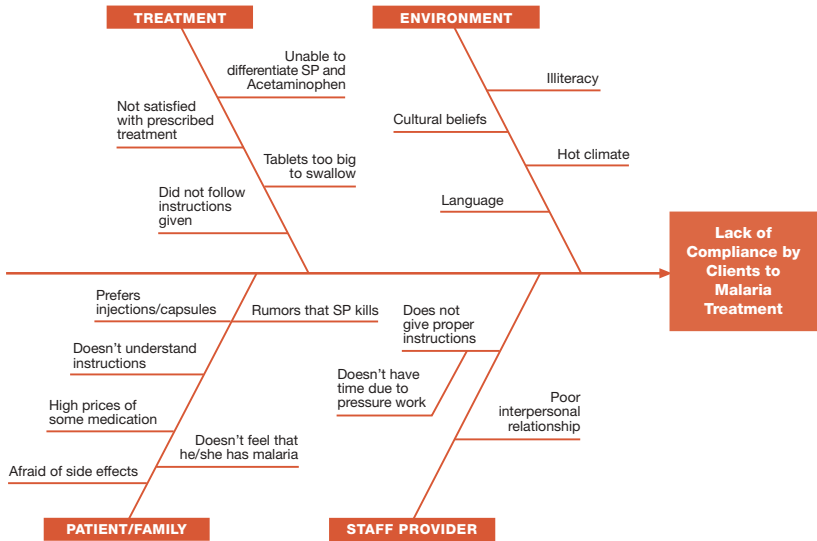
TREATMENT

Unable to differentiate SP and Acetaminophen

Not satisfied with prescribed treatment

Tablets too big to swallow

Did not follow instructions given

ENVIRONMENT

Illiteracy

Cultural beliefs

Hot climate

Language

Lack of Compliance by Clients to Malaria Treatment

Prefers injections/capsules

Rumors that SP kills

Doesn't understand instructions

High prices of some medication

Doesn't feel that he/she has malaria

Afraid of side effects

PATIENT/FAMILY

Does not give proper instructions

Doesn't have time due to pressure work

Poor interpersonal relationship

STAFF PROVIDER